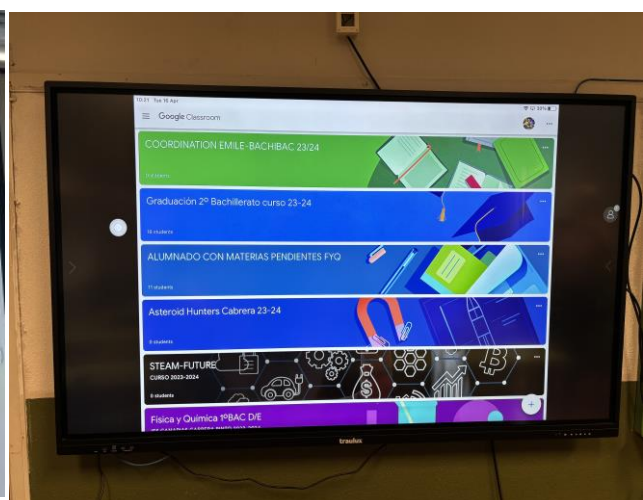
10:21 Tue 16 Apr

Google Classroom

COORDINATION EMILE-BACHIBAC 23/24

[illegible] students

Graduación 2º Bachillerato curso 23-24

16 students

ALUMNADO CON MATERIAS PENDIENTES FYQ

11 students

Asteroid Hunters Cabrera 23-24

8 students

STEAM-FUTURE
CURSO 2023-2024

8 students

Física y Química 1ºBAC D/E

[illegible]

traulux